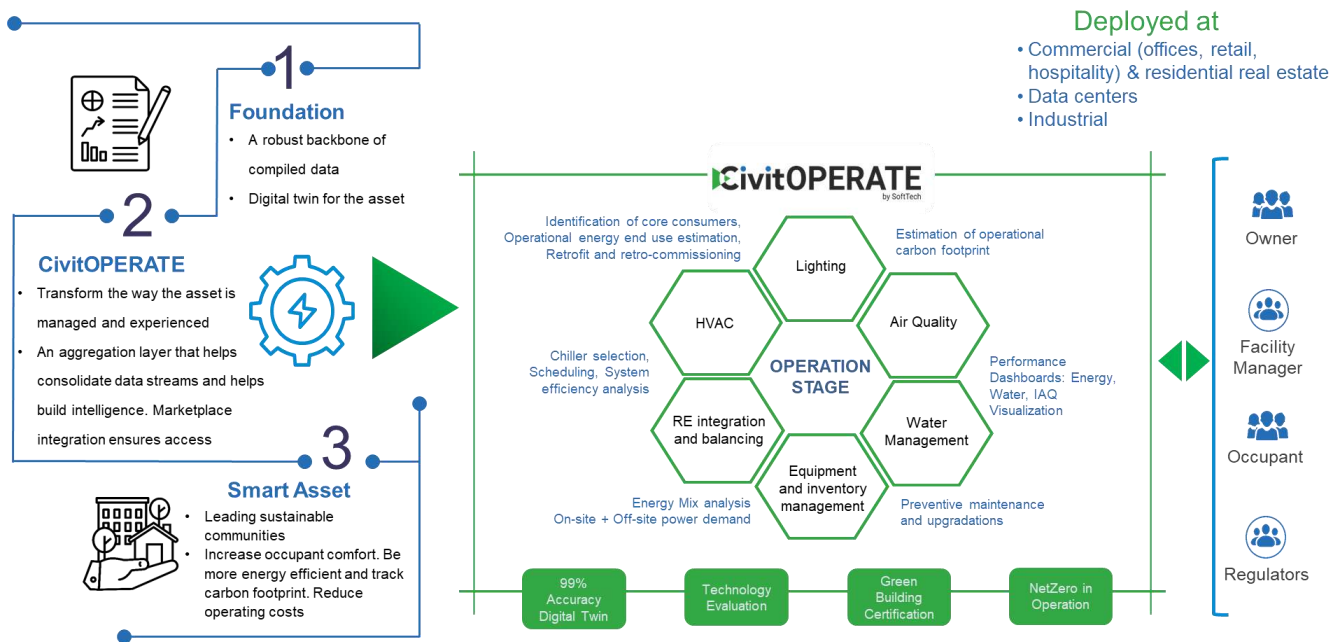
1

Foundation

- A robust backbone of compiled data
- Digital twin for the asset

2

CivitOPERATE

- Transform the way the asset is managed and experienced
- An aggregation layer that helps consolidate data streams and helps build intelligence. Marketplace integration ensures access

3

Smart Asset

- Leading sustainable communities
- Increase occupant comfort. Be more energy efficient and track carbon footprint. Reduce operating costs

Deployed at

- Commercial (offices, retail, hospitality) & residential real estate
- Data centers
- Industrial

CivitOPERATE
by SoftTech

Identification of core consumers, Operational energy end use estimation, Retrofit and retro-commissioning

Estimation of operational carbon footprint

Lighting

HVAC

Air Quality

OPERATION STAGE

Chiller selection, Scheduling, System efficiency analysis

Performance Dashboards: Energy, Water, IAQ Visualization

RE integration and balancing

Water Management

Equipment and inventory management

Energy Mix analysis
On-site + Off-site power demand

Preventive maintenance and upgradations

99% Accuracy Digital Twin

Technology Evaluation

Green Building Certification

NetZero in Operation

Owner

Facility Manager

Occupant

Regulators